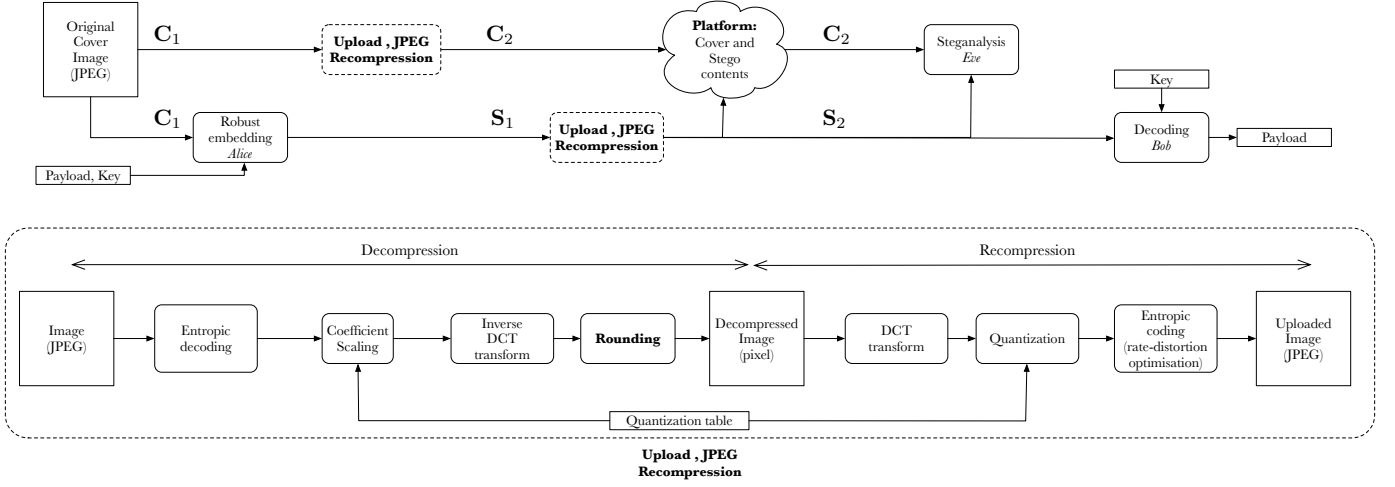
Original Cover Image (JPEG)

$\mathbf{C}_1$

Upload , JPEG Recompression

$\mathbf{C}_2$

Platform: Cover and Stego contents

$\mathbf{C}_2$

Steganalysis *Eve*

Key

$\mathbf{C}_1$

Robust embedding *Alice*

$\mathbf{S}_1$

Upload , JPEG Recompression

$\mathbf{S}_2$

Decoding *Bob*

Payload

Payload, Key

Decompression

Recompression

Image (JPEG)

Entropic decoding

Coefficient Scaling

Inverse DCT transform

Rounding

Decompressed Image (pixel)

DCT transform

Quantization

Entropic coding (rate-distortion optimisation)

Uploaded Image (JPEG)

Quantization table

Upload , JPEG Recompression